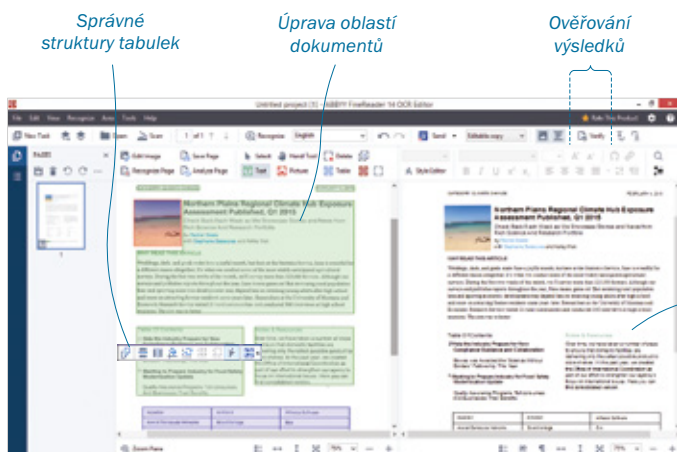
Správné struktury tabulek

Úprava oblastí dokumentů

Ověřování výsledků

Untitled project (1) - ABBYY FineReader 14 OCR Editor

File Edit View Recognize Area Tools Help

Rate This Product

New Task

Open

Scan

1 of 1

Recognize

English

Send

Editable copy

Verify

PAGES

Edit Image

Save Page

Select

Hand Tool

Delete

Recognize Page

Analyze Page

Text

Picture

Table

Style Editor

Northern Plains Regional Climate Hub Exposure Assessment Published, Q1 2015

Northern Plains Regional Climate Hub Exposure Assessment Published, Q1 2015

WHY READ THIS ARTICLE

Table Of Contents

Zoom Pane

75%